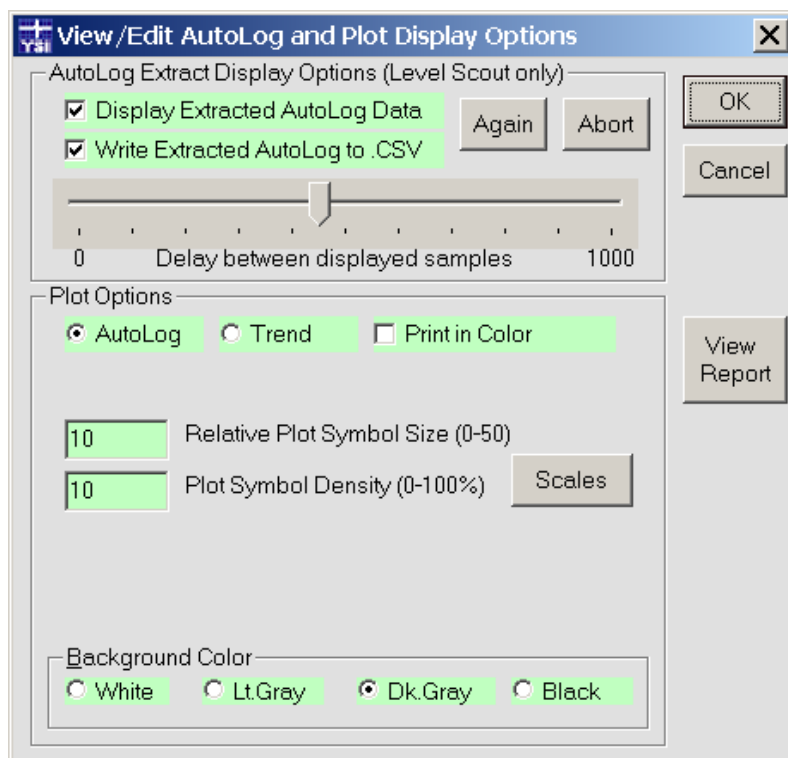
YSI View/Edit AutoLog and Plot Display Options
X

AutoLog Extract Display Options (Level Scout only)
Display Extracted AutoLog Data
Write Extracted AutoLog to .CSV
Again
Abort
OK
Cancel
0
Delay between displayed samples
1000

Plot Options
AutoLog
Trend
Print in Color
View Report
10
Relative Plot Symbol Size (0-50)
10
Plot Symbol Density (0-100%)
Scales

Background Color
White
Lt.Gray
Dk.Gray
Black